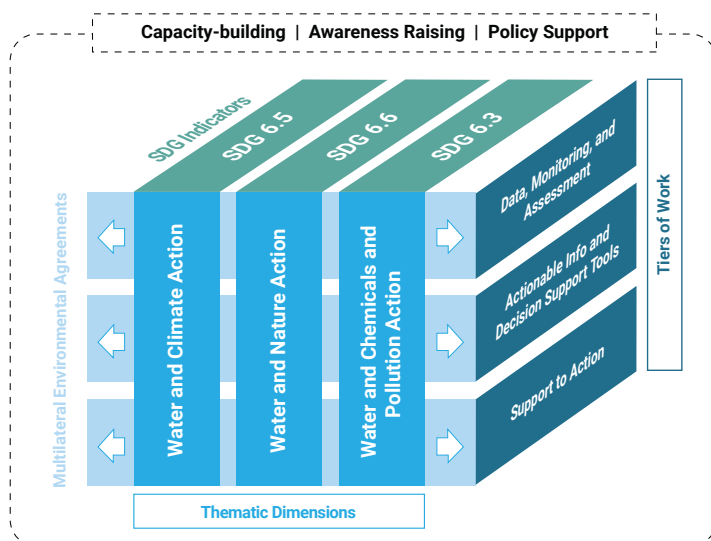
Capacity-building | Awareness Raising | Policy Support

SDG Indicators
SDG 6.5
SDG 6.6
SDG 6.3

Multilateral Environmental Agreements

Water and Climate Action
Water and Nature Action
Water and Chemicals and Pollution Action

Data, Monitoring, and Assessment
Actionable Info and Decision Support Tools
Support to Action

Tiers of Work

Thematic Dimensions